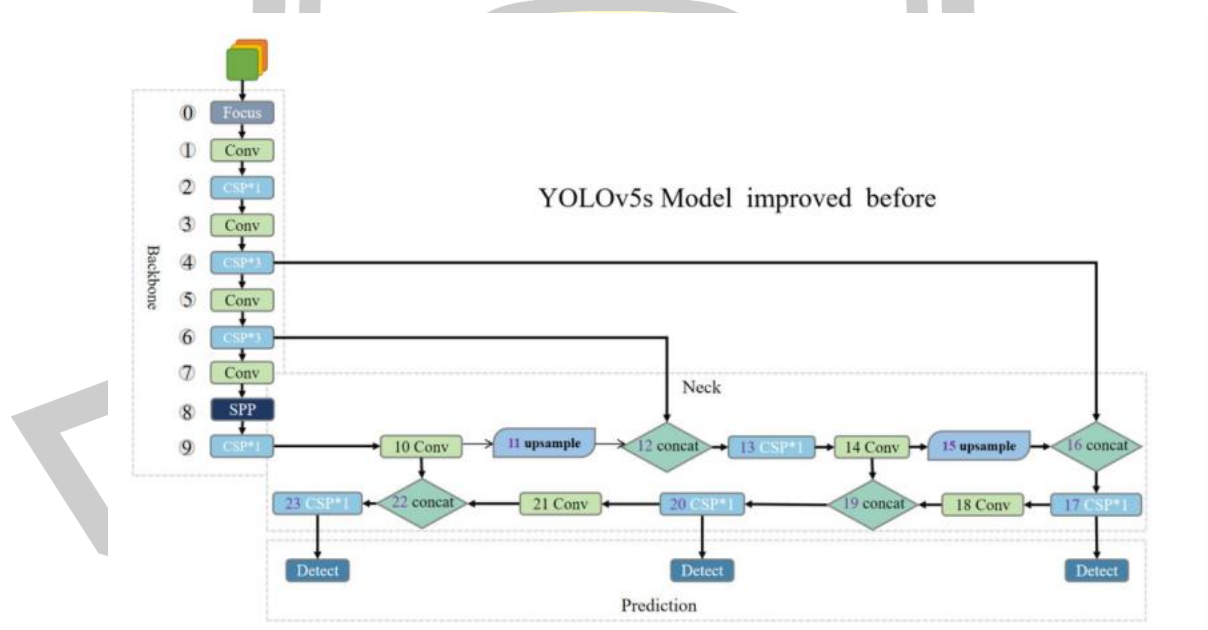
YOLOv5s Model improved before

Backbone

⓪ Focus
① Conv
② CSP*1
③ Conv
④ CSP*3
⑤ Conv
⑥ CSP*3
⑦ Conv
⑧ SPP
⑨ CSP*1

Neck

10 Conv
11 upsample
12 concat
13 CSP*1
14 Conv
15 upsample
16 concat
17 CSP*1
18 Conv
19 concat
20 CSP*1
21 Conv
22 concat
23 CSP*1

Detect
Detect
Detect

Prediction